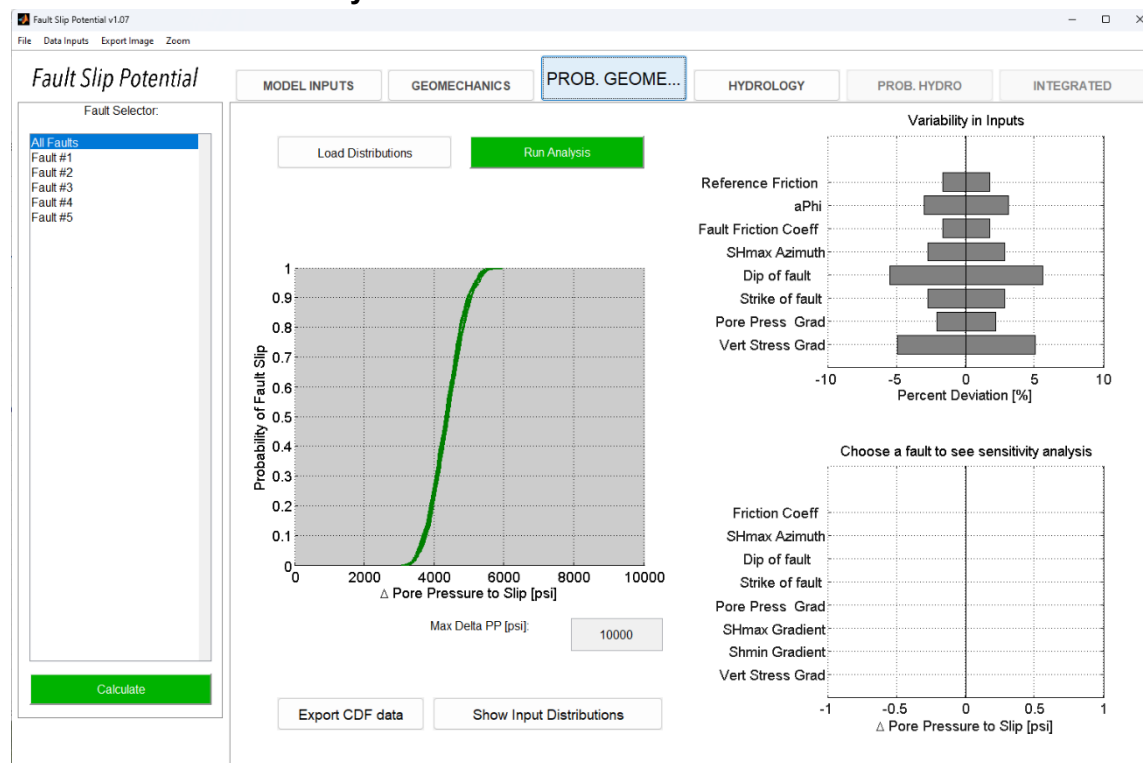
Fault Slip Potential v1.07

File Data Inputs Export Image Zoom

Fault Slip Potential

MODEL INPUTS
GEOMECHANICS
PROB. GEOME...
HYDROLOGY
PROB. HYDRO
INTEGRATED

Fault Selector:

All Faults
Fault #1
Fault #2
Fault #3
Fault #4
Fault #5

Calculate

Load Distributions
Run Analysis

Probability of Fault Slip
1
0.9
0.8
0.7
0.6
0.5
0.4
0.3
0.2
0.1
0
0
2000
4000
6000
8000
10000
△ Pore Pressure to Slip [psi]

Max Delta PP [psi]:
10000

Export CDF data
Show Input Distributions

Variability in Inputs

Reference Friction
aPhi
Fault Friction Coeff
SHmax Azimuth
Dip of fault
Strike of fault
Pore Press Grad
Vert Stress Grad
-10
-5
0
5
10
Percent Deviation [%]

Choose a fault to see sensitivity analysis

Friction Coeff
SHmax Azimuth
Dip of fault
Strike of fault
Pore Press Grad
SHmax Gradient
Shmin Gradient
Vert Stress Grad
-1
-0.5
0
0.5
1
△ Pore Pressure to Slip [psi]